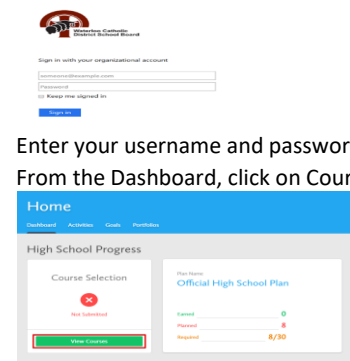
Waterloo Catholic District School Board

Sign in with your organizational account

someone@example.com

Password

Keep me signed in

Sign in

Enter your username and passwor

From the Dashboard, click on Cour

Home

Dashboard Activities Goals Portfolios

High School Progress

Course Selection

Not Submitted

View Courses

Plan Name

Official High School Plan

Earned 0

Planned 8

Required 8/30